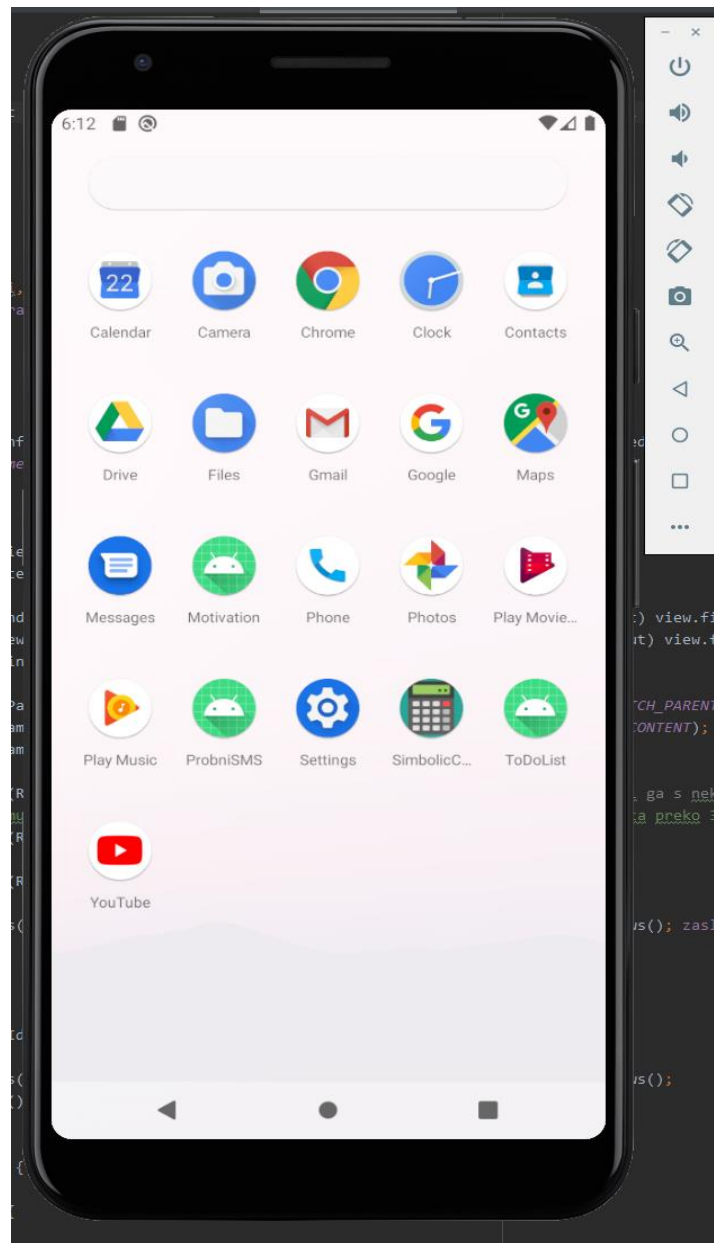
6:12

22

Calendar Camera Chrome Clock Contacts

Drive Files Gmail Google Maps

Messages Motivation Phone Photos Play Movie...

Play Music ProbniSMS Settings SimbolicC... ToDoList

YouTube

t) view.fi
ut) view.f

TCH_PARENT
CONTENT);

ga s nek
ta preko 3

us(); zasl

us();